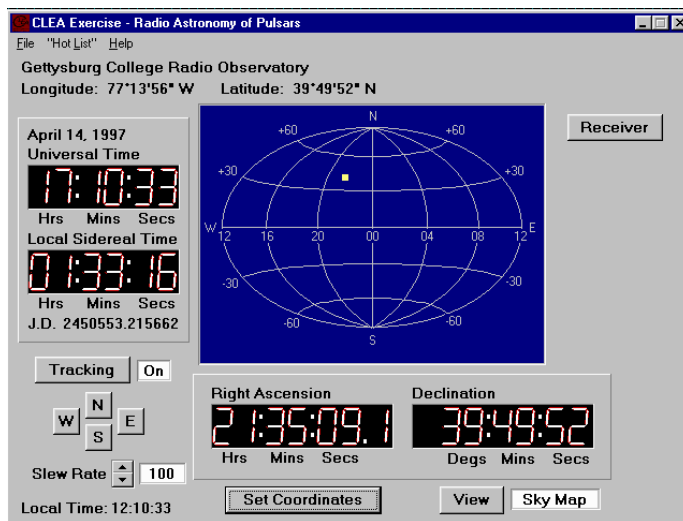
CLEA Exercise - Radio Astronomy of Pulsars
File "Hot List" Help

Gettysburg College Radio Observatory
Longitude: 77°13'56" W Latitude: 39°49'52" N

April 14, 1997
Universal Time
17:10:33
Hrs Mins Secs
Local Sidereal Time
01:33:16
Hrs Mins Secs
J.D. 2450553.215662

N
+60 +60
+30 +30
W 12 16 20 00 04 08 12 E
-30 -30
-60 -60
S

Receiver

Tracking On

N
W E
S

Slew Rate 100

Right Ascension
21:35:09.1
Hrs Mins Secs

Declination
39:49:52
Degs Mins Secs

Local Time: 12:10:33

Set Coordinates

View Sky Map